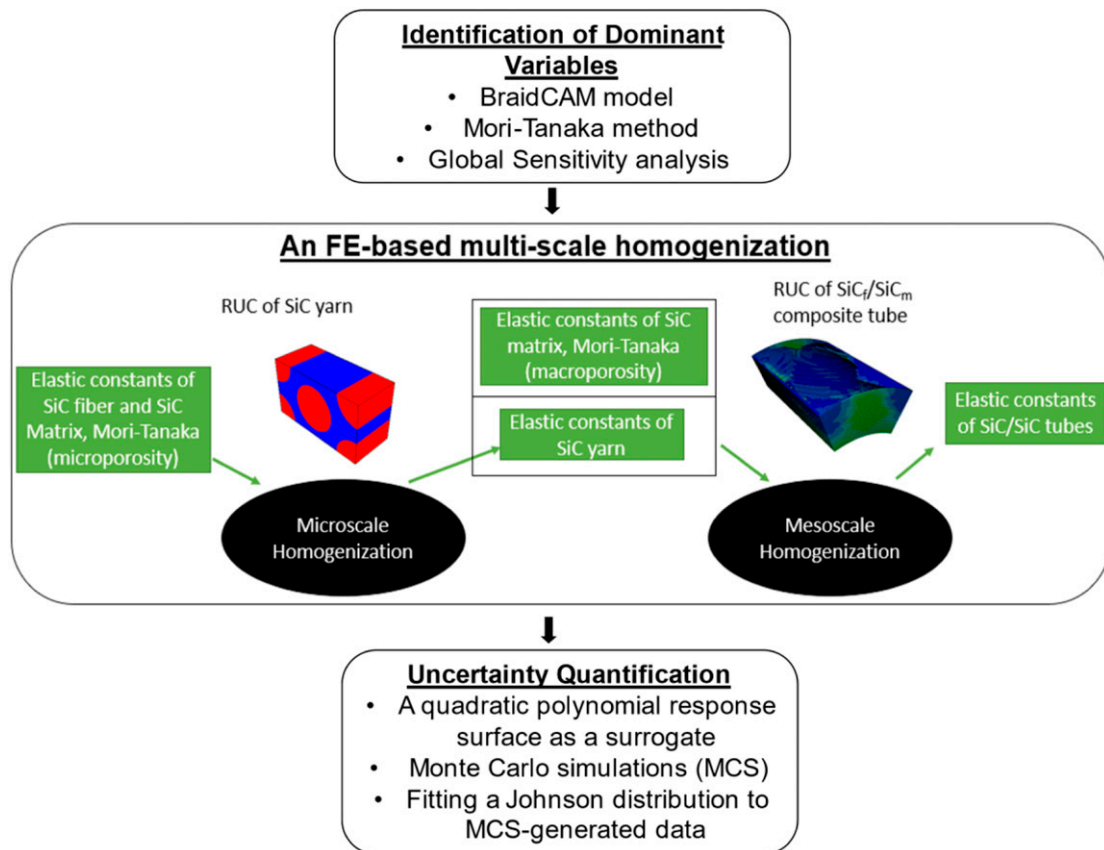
Identification of Dominant Variables

• BraidCAM model
• Mori-Tanaka method
• Global Sensitivity analysis

An FE-based multi-scale homogenization

RUC of SiC yarn

Elastic constants of SiC fiber and SiC Matrix, Mori-Tanaka (microporosity)

Microscale Homogenization

Elastic constants of SiC matrix, Mori-Tanaka (macroporosity)

Elastic constants of SiC yarn

RUC of $SiC_f/SiC_m$ composite tube

Mesoscale Homogenization

Elastic constants of SiC/SiC tubes

Uncertainty Quantification

• A quadratic polynomial response surface as a surrogate
• Monte Carlo simulations (MCS)
• Fitting a Johnson distribution to MCS-generated data